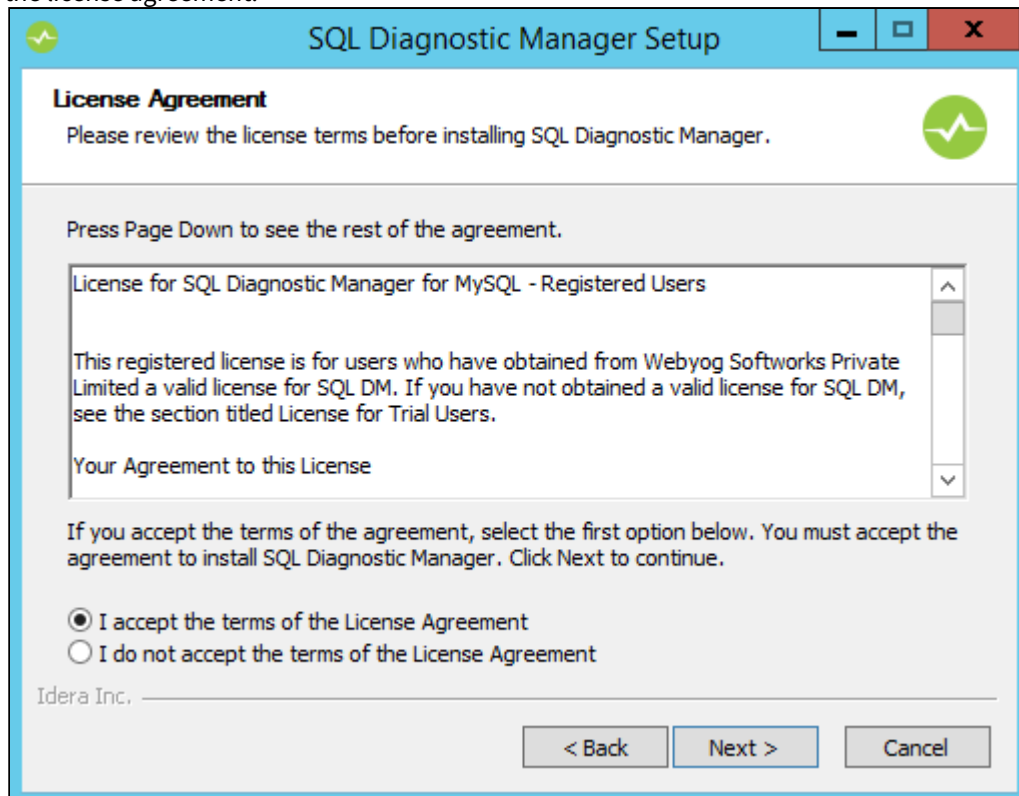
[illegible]

SQL Diagnostic Manager Setup

License Agreement

Please review the license terms before installing SQL Diagnostic Manager.

Press Page Down to see the rest of the agreement.

License for SQL Diagnostic Manager for MySQL - Registered Users

This registered license is for users who have obtained from Webyog Softworks Private Limited a valid license for SQL DM. If you have not obtained a valid license for SQL DM, see the section titled License for Trial Users.

Your Agreement to this License

If you accept the terms of the agreement, select the first option below. You must accept the agreement to install SQL Diagnostic Manager. Click Next to continue.

I accept the terms of the License Agreement

I do not accept the terms of the License Agreement

Idera Inc.

< Back

Next >

Cancel